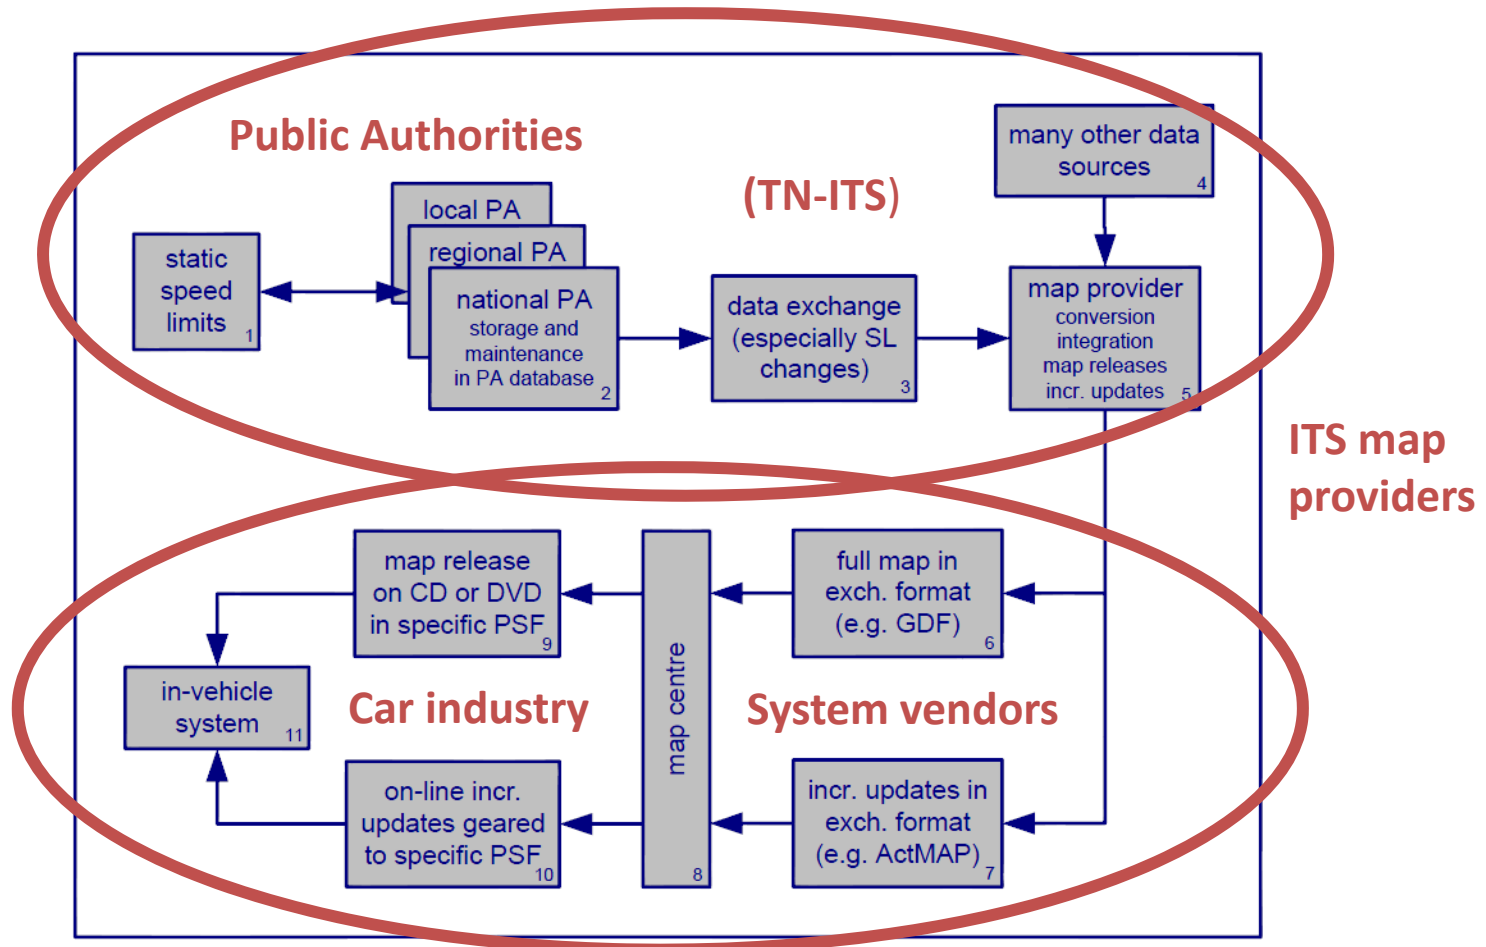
Public Authorities

(TN-ITS)

many other data sources 4

local PA

regional PA

static speed limits 1

national PA storage and maintenance in PA database 2

data exchange (especially SL changes) 3

map provider conversion integration map releases incr. updates 5

ITS map providers

map release on CD or DVD in specific PSF 9

map centre 8

full map in exch. format (e.g. GDF) 6

in-vehicle system 11

Car industry

System vendors

on-line incr. updates geared to specific PSF 10

incr. updates in exch. format (e.g. ActMAP) 7